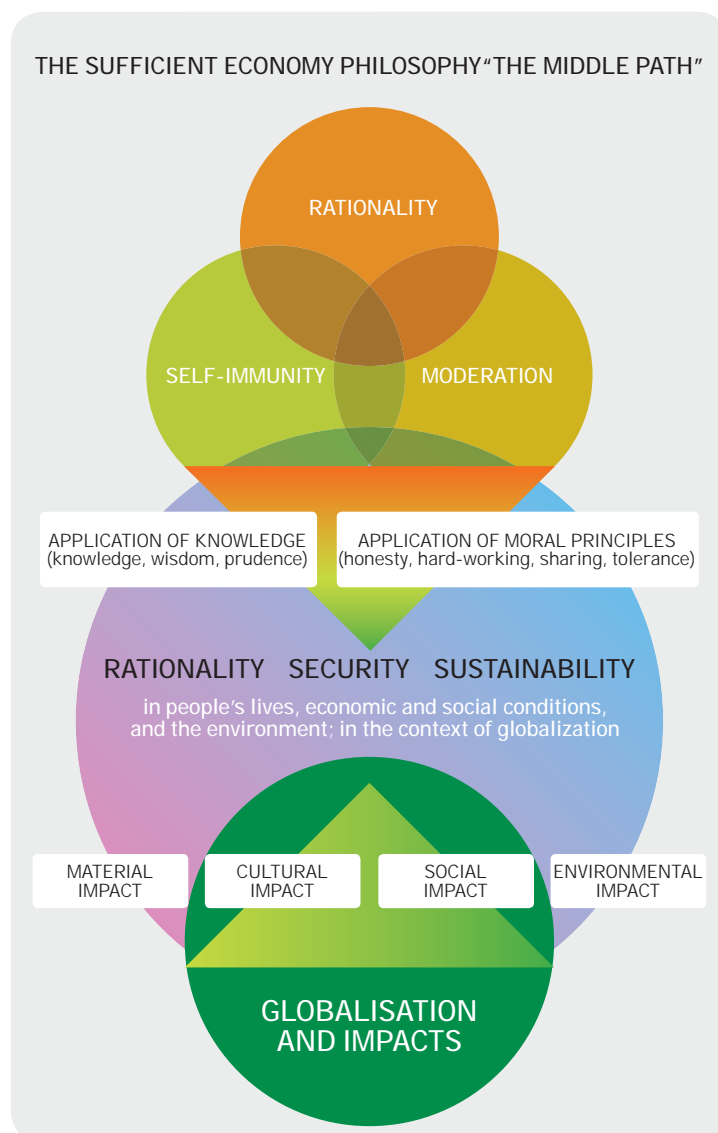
THE SUFFICIENT ECONOMY PHILOSOPHY“THE MIDDLE PATH”

RATIONALITY

SELF-IMMUNITY

MODERATION

APPLICATION OF KNOWLEDGE
(knowledge, wisdom, prudence)

APPLICATION OF MORAL PRINCIPLES
(honesty, hard-working, sharing, tolerance)

RATIONALITY SECURITY SUSTAINABILITY

in people’s lives, economic and social conditions, and the environment; in the context of globalization

MATERIAL IMPACT

CULTURAL IMPACT

SOCIAL IMPACT

ENVIRONMENTAL IMPACT

GLOBALISATION AND IMPACTS